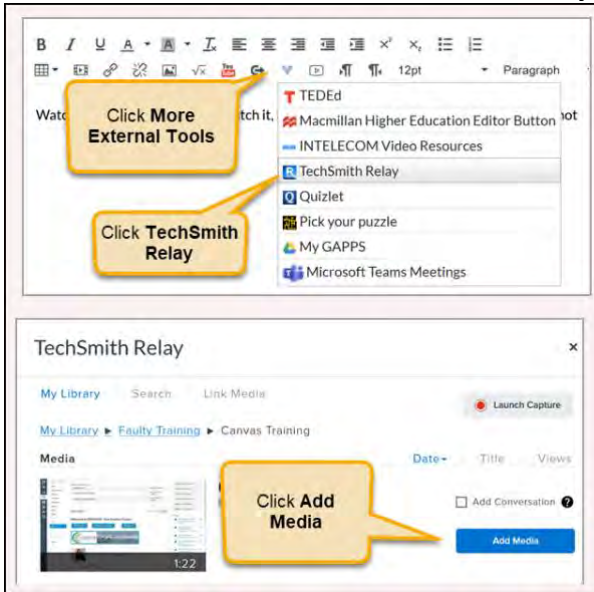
B I U A A $T_x$ $x^2$ $x_2$

12pt Paragraph

Watc tch it, ot

Click More External Tools

TEDEd
Macmillan Higher Education Editor Button
INTELECOM Video Resources
TechSmith Relay
Quizlet
Pick your puzzle
My GAPPS
Microsoft Teams Meetings

Click TechSmith Relay

TechSmith Relay

×

My Library Search Link Media

Launch Capture

My Library ► Faulty Training ► Canvas Training

Media

Date▾ Title Views

Click Add Media

Add Conversation

Add Media

1:22